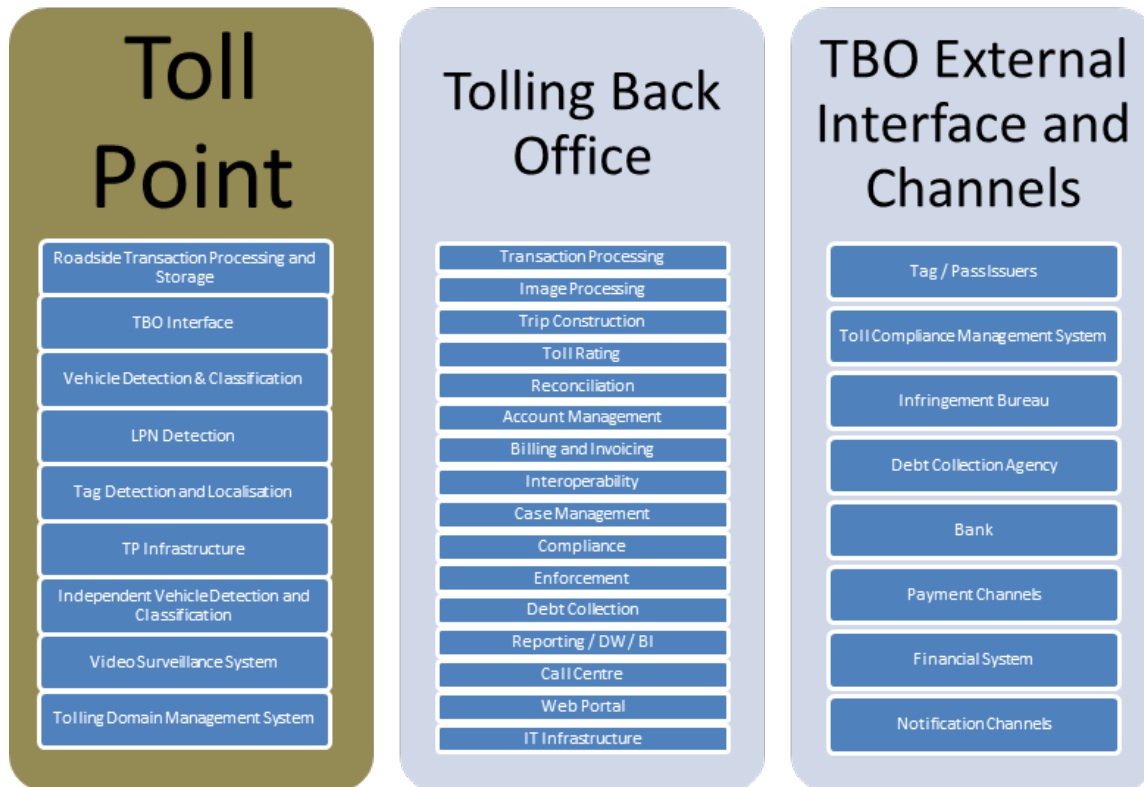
Toll Point

Roadside Transaction Processing and Storage

TBO Interface

Vehicle Detection & Classification

LPN Detection

Tag Detection and Localisation

TP Infrastructure

Independent Vehicle Detection and Classification

Video Surveillance System

Tolling Domain Management System

Tolling Back Office

Transaction Processing

Image Processing

Trip Construction

Toll Rating

Reconciliation

Account Management

Billing and Invoicing

Interoperability

Case Management

Compliance

Enforcement

Debt Collection

Reporting / DW / BI

Call Centre

Web Portal

IT Infrastructure

TBO External Interface and Channels

Tag / Pass Issuers

Toll Compliance Management System

Infringement Bureau

Debt Collection Agency

Bank

Payment Channels

Financial System

Notification Channels